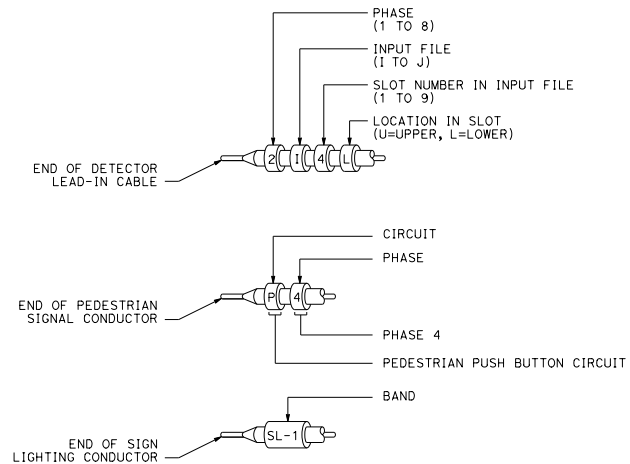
PHASE
(1 TO 8)

INPUT FILE
(I TO J)

SLOT NUMBER IN INPUT FILE
(1 TO 9)

LOCATION IN SLOT
(U=UPPER, L=LOWER)

2 I 4 L

END OF DETECTOR
LEAD-IN CABLE

CIRCUIT

PHASE

P 4

END OF PEDESTRIAN
SIGNAL CONDUCTOR

PHASE 4

PEDESTRIAN PUSH BUTTON CIRCUIT

BAND

SL-1

END OF SIGN
LIGHTING CONDUCTOR